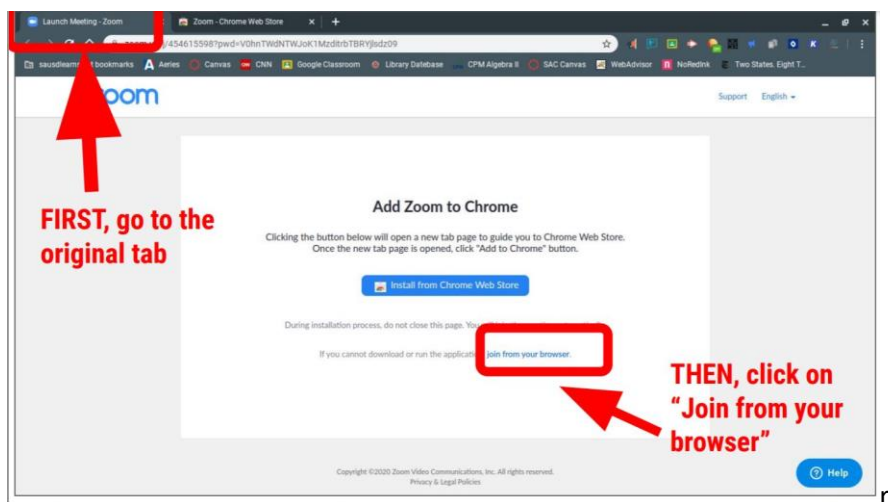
Launch Meeting - Zoom
Zoom - Chrome Web Store

/454615598?pwd=V0hnTWdNTWJoK1MzditrbTBRYjlsdz09

sausdlearns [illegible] bookmarks Aeries Canvas CNN Google Classroom Library Database CPM Algebra II SAC Canvas WebAdvisor NoRedInk Two States. Eight T...

zoom

Support English

FIRST, go to the original tab

Add Zoom to Chrome

Clicking the button below will open a new tab page to guide you to Chrome Web Store. Once the new tab page is opened, click "Add to Chrome" button.

Install from Chrome Web Store

During installation process, do not close this page. You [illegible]

If you cannot download or run the applicatio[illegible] join from your browser.

THEN, click on "Join from your browser"

Copyright ©2020 Zoom Video Communications, Inc. All rights reserved.
Privacy & Legal Policies

Help